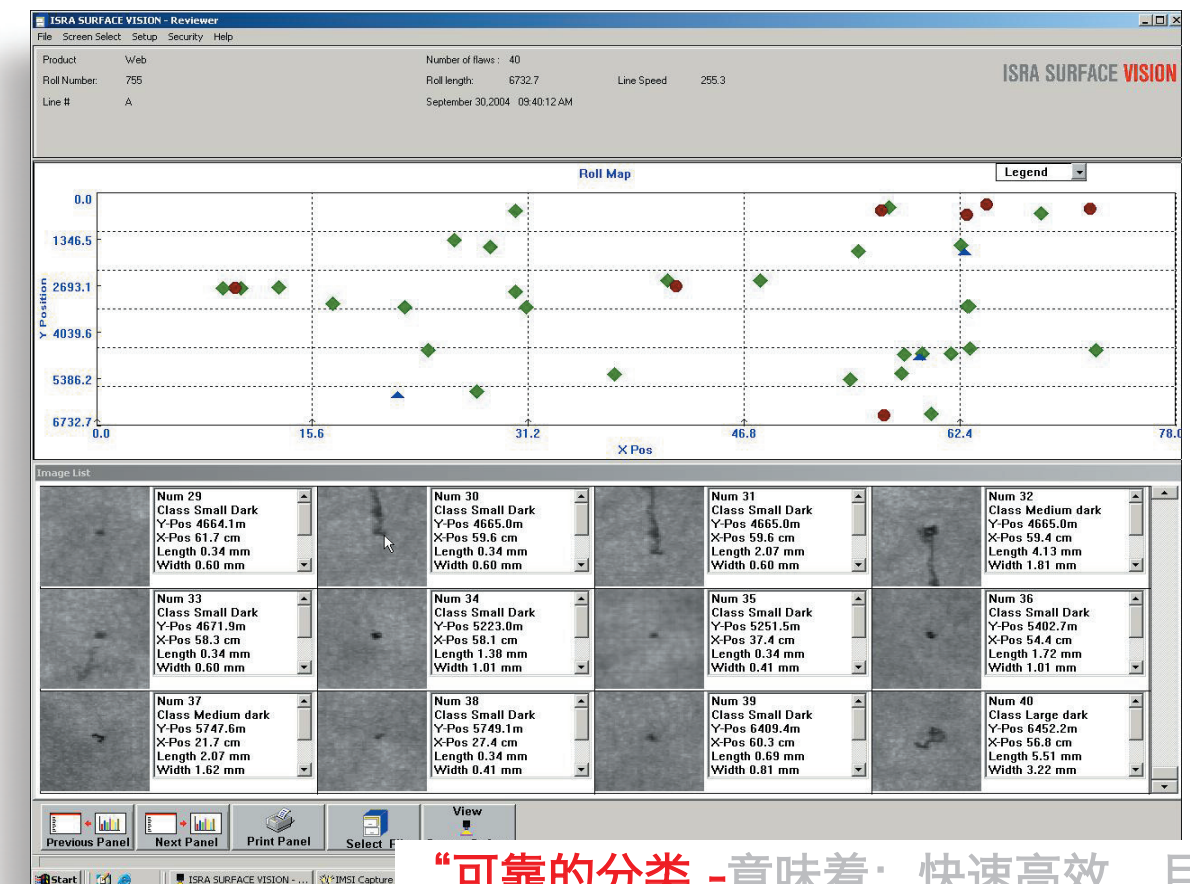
ISRA SURFACE VISION - Reviewer
File Screen Select Setup Security Help

Product Web
Roll Number: 755
Line # A
Number of flaws : 40
Roll length: 6732.7
Line Speed 255.3
September 30,2004 09:40:12 AM

ISRA SURFACE VISION

Roll Map
Legend

0.0
1346.5
2693.1
4039.6
5386.2
6732.7
Y Position
0.0
15.6
31.2
46.8
62.4
78.0
X Pos

Image List

| Num 29 Class Small Dark Y-Pos 4664.1m X-Pos 61.7 cm Length 0.34 mm Width 0.60 mm | Num 30 Class Small Dark Y-Pos 4665.0m X-Pos 59.6 cm Length 0.34 mm Width 0.60 mm | Num 31 Class Small Dark Y-Pos 4665.0m X-Pos 59.6 cm Length 2.07 mm Width 0.60 mm | Num 32 Class Medium dark Y-Pos 4665.0m X-Pos 59.4 cm Length 4.13 mm Width 1.81 mm |
|---|---|---|---|
| Num 33 Class Small Dark Y-Pos 4671.9m X-Pos 58.3 cm Length 0.34 mm Width 0.60 mm | Num 34 Class Small Dark Y-Pos 5223.0m X-Pos 58.1 cm Length 1.38 mm Width 1.01 mm | Num 35 Class Small Dark Y-Pos 5251.5m X-Pos 37.4 cm Length 0.34 mm Width 0.41 mm | Num 36 Class Small Dark Y-Pos 5402.7m X-Pos 54.4 cm Length 1.72 mm Width 1.01 mm |
| Num 37 Class Medium dark Y-Pos 5747.6m X-Pos 21.7 cm Length 2.07 mm Width 1.62 mm | Num 38 Class Small Dark Y-Pos 5749.1m X-Pos 27.4 cm Length 0.34 mm Width 0.41 mm | Num 39 Class Small Dark Y-Pos 6409.4m X-Pos 60.3 cm Length 0.69 mm Width 0.81 mm | Num 40 Class Large dark Y-Pos 6452.2m X-Pos 56.8 cm Length 5.51 mm Width 3.22 mm |

Previous Panel Next Panel Print Panel Select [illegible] View

Start ISRA SURFACE VISION - ... IMSI Capture

“可靠的分类 - 意味着：快速高效 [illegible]